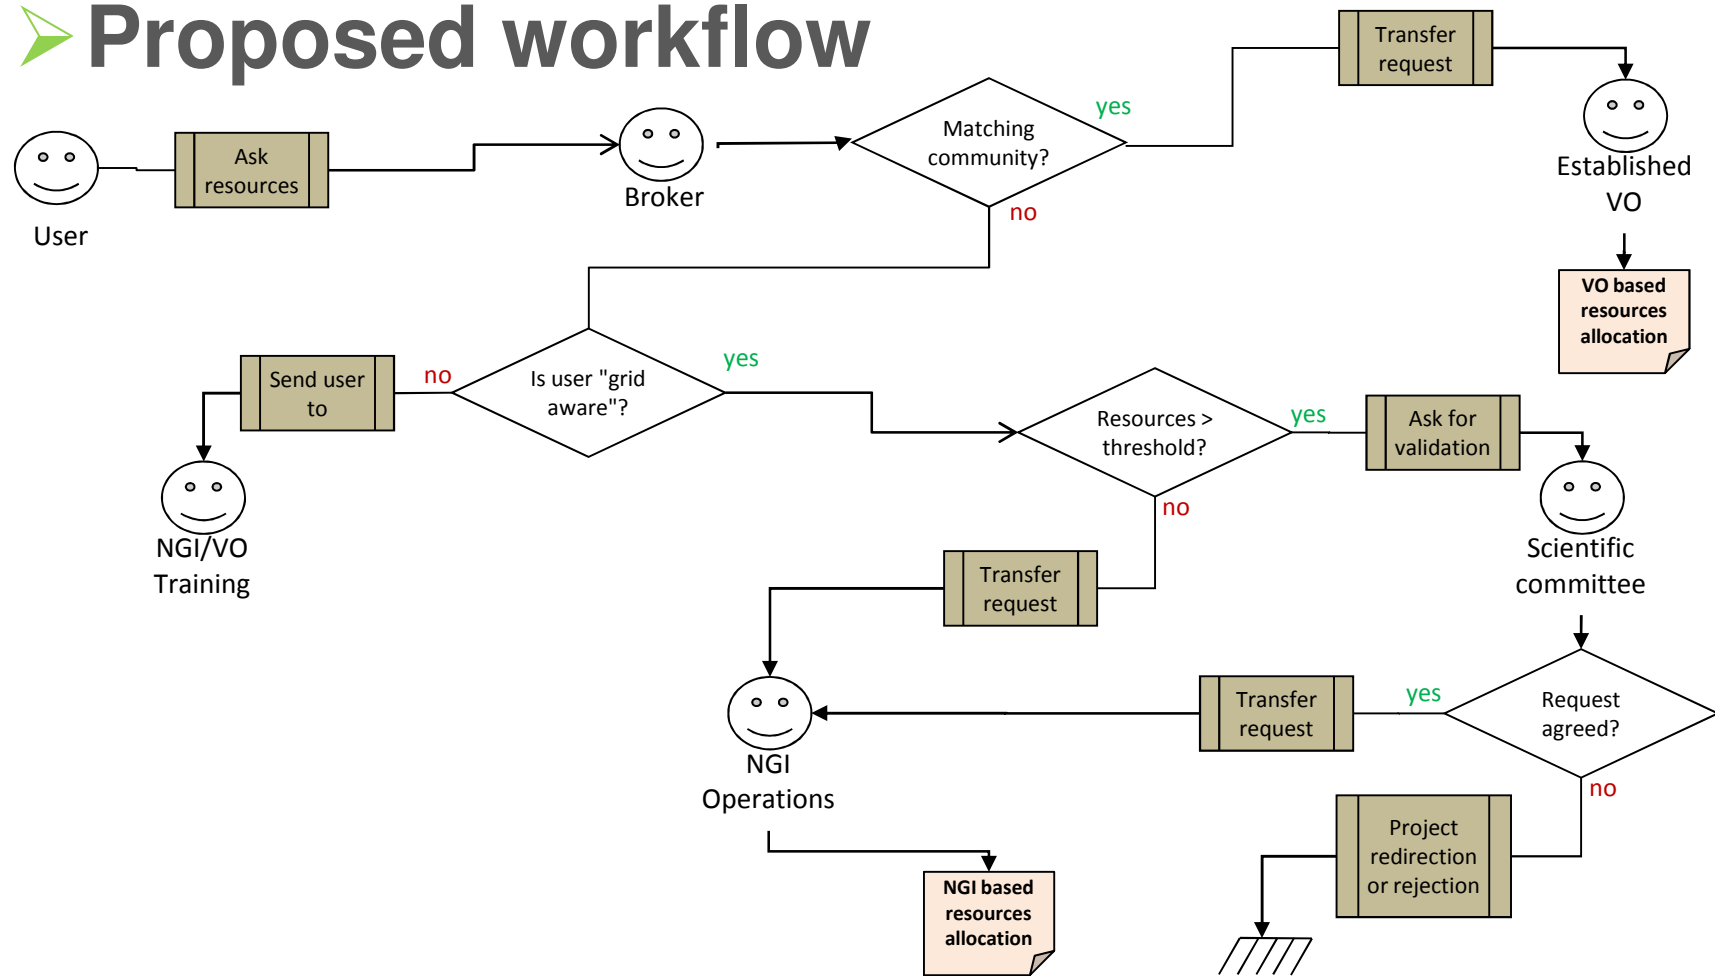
Proposed workflow

User

Ask resources

Broker

Matching community?

yes

no

Transfer request

Established VO

VO based resources allocation

Send user to

no

Is user "grid aware"?

yes

NGI/VO Training

Resources > threshold?

yes

no

Ask for validation

Scientific committee

Transfer request

NGI Operations

Transfer request

yes

Request agreed?

no

Project redirection or rejection

NGI based resources allocation